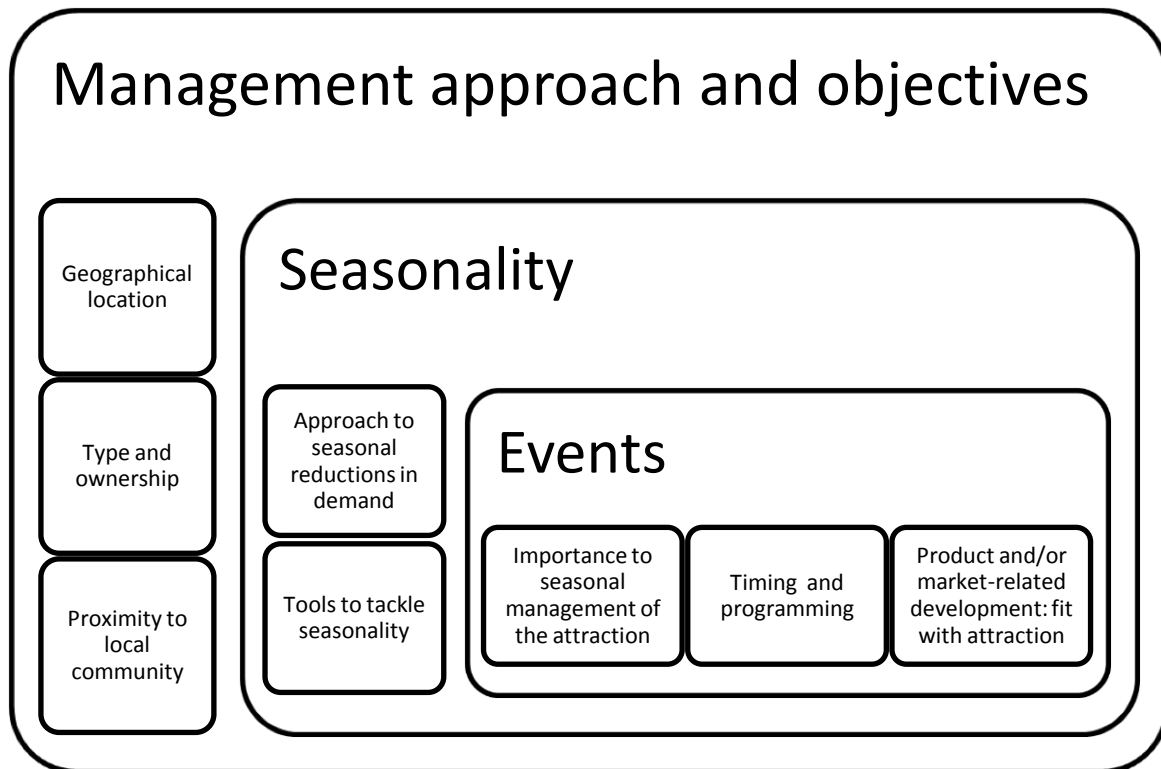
Management approach and objectives

Geographical location

Type and ownership

Proximity to local community

Seasonality

Approach to seasonal reductions in demand

Tools to tackle seasonality

Events

Importance to seasonal management of the attraction

Timing and programming

Product and/or market-related development: fit with attraction